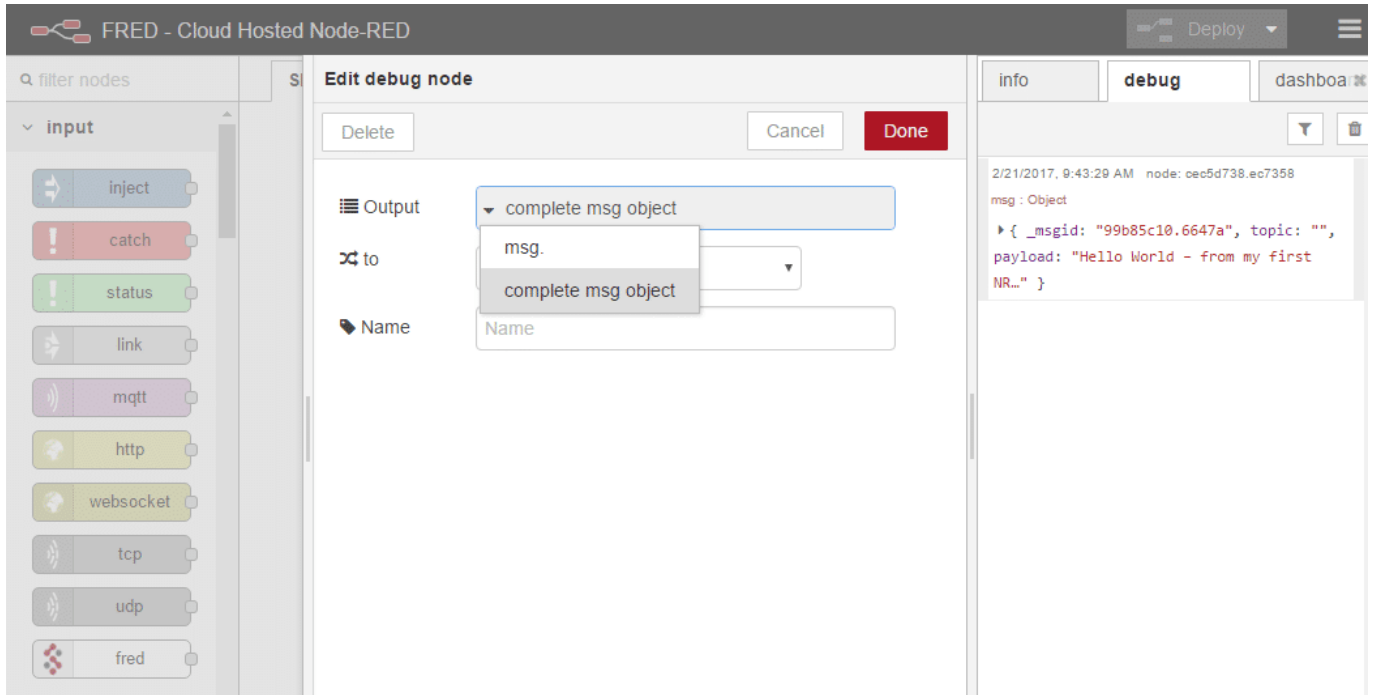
FRED - Cloud Hosted Node-RED

Deploy

filter nodes

input

inject

catch

status

link

mqtt

http

websocket

tcp

udp

fred

Sl

Edit debug node

Delete

Cancel

Done

Output

complete msg object

msg.

complete msg object

to

Name

Name

info

debug

dashboa

2/21/2017, 9:43:29 AM node: cec5d738.ec7358

msg : Object

{ _msgid: "99b85c10.6647a", topic: "", payload: "Hello World - from my first NR…" }